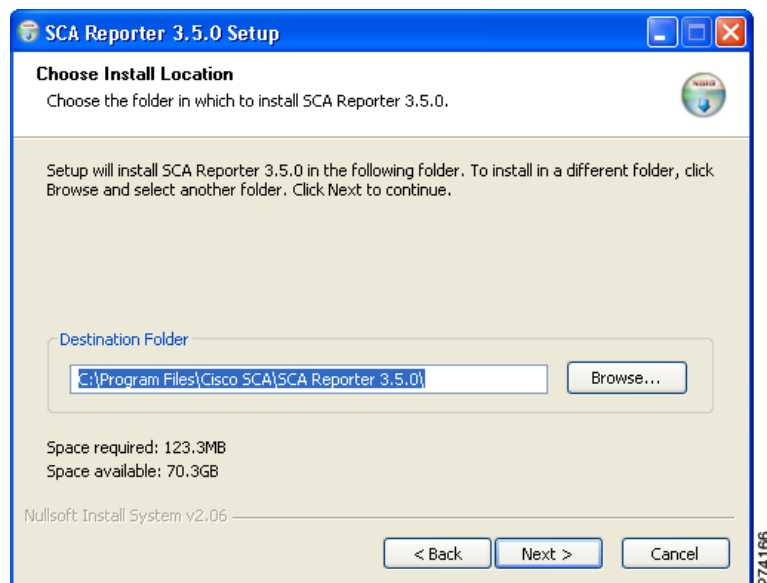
SCA Reporter 3.5.0 Setup

Choose Install Location

Choose the folder in which to install SCA Reporter 3.5.0.

Setup will install SCA Reporter 3.5.0 in the following folder. To install in a different folder, click Browse and select another folder. Click Next to continue.

Destination Folder

C:\Program Files\Cisco SCA\SCA Reporter 3.5.0\

Browse...

Space required: 123.3MB

Space available: 70.3GB

Nullsoft Install System v2.06

< Back

Next >

Cancel

274166